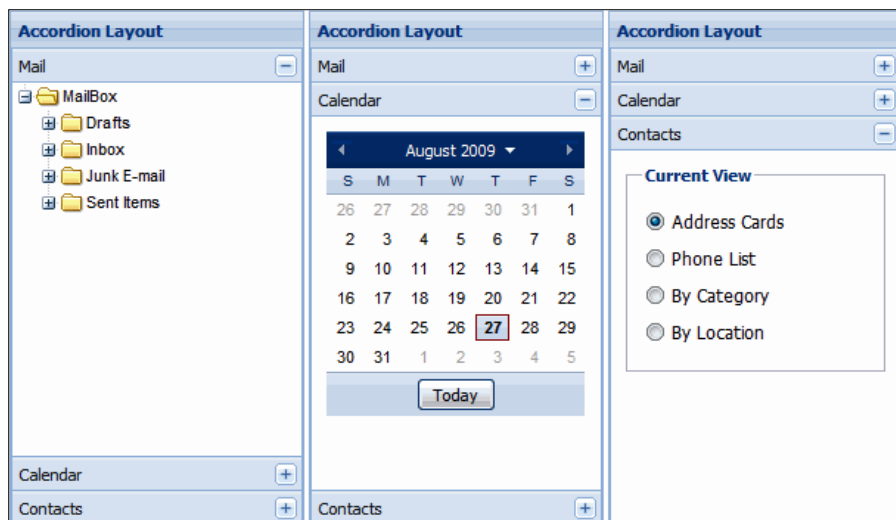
Accordion Layout

Mail

MailBox

Drafts

Inbox

Junk E-mail

Sent Items

Calendar

Contacts

Accordion Layout

Mail

Calendar

August 2009

| S | M | T | W | T | F | S |
|---|---|---|---|---|---|---|
| 26 | 27 | 28 | 29 | 30 | 31 | 1 |
| 2 | 3 | 4 | 5 | 6 | 7 | 8 |
| 9 | 10 | 11 | 12 | 13 | 14 | 15 |
| 16 | 17 | 18 | 19 | 20 | 21 | 22 |
| 23 | 24 | 25 | 26 | 27 | 28 | 29 |
| 30 | 31 | 1 | 2 | 3 | 4 | 5 |

Today

Contacts

Accordion Layout

Mail

Calendar

Contacts

Current View

Address Cards

Phone List

By Category

By Location